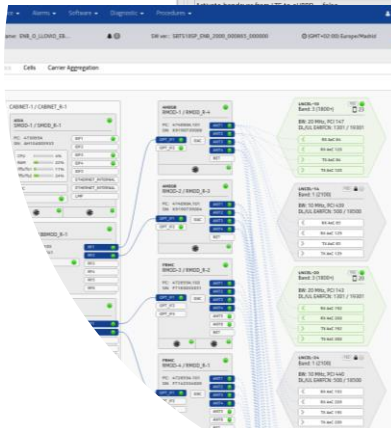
Alarms ▾ Software ▾ Diagnostic ▾ Procedures ▾

Station: ENB_O_LLOWO_EB...

SW ver.: SBTS18SP_ENB_2000_000693_000000

(GMT+02:00) Europe/Madrid

Cells Carrier Aggregation

CABINET-1 / CABINET_R-1

ASIA
SMOD-1 / SMOD_R-1

RF1
RF2
RF3
RF4

ETHERNET_INTERNAL
ETHERNET_INTERNAL
LMP

AHEGB
RMOD-2 / RMOD_R-4

ANT1
ANT2
ANT3
ANT4

OPT_P1 RXC
EXT

AHEGB
RMOD-3 / RMOD_R-2

ANT1
ANT2
ANT3
ANT4

OPT_P1 RXC

FRMC
RMOD-3 / RMOD_R-2

ANT1
ANT2
ANT3
ANT4

OPT_P1 RXC

FRMC
RMOD-4 / RMOD_R-3

ANT1
ANT2
ANT3
ANT4

LNCEL-10
Band: 3 (1800)
BW: 20 MHz, PCI 147
DL/UL EARFCN: 1301 / 19301

LNCEL-14
Band: 1 (2100)
BW: 10 MHz, PCI 439
DL/UL EARFCN: 500 / 18500

LNCEL-20
Band: 3 (1800)
BW: 20 MHz, PCI 143
DL/UL EARFCN: 1301 / 19301

LNCEL-24
Band: 1 (2100)
BW: 10 MHz, PCI 440
DL/UL EARFCN: 500 / 18500